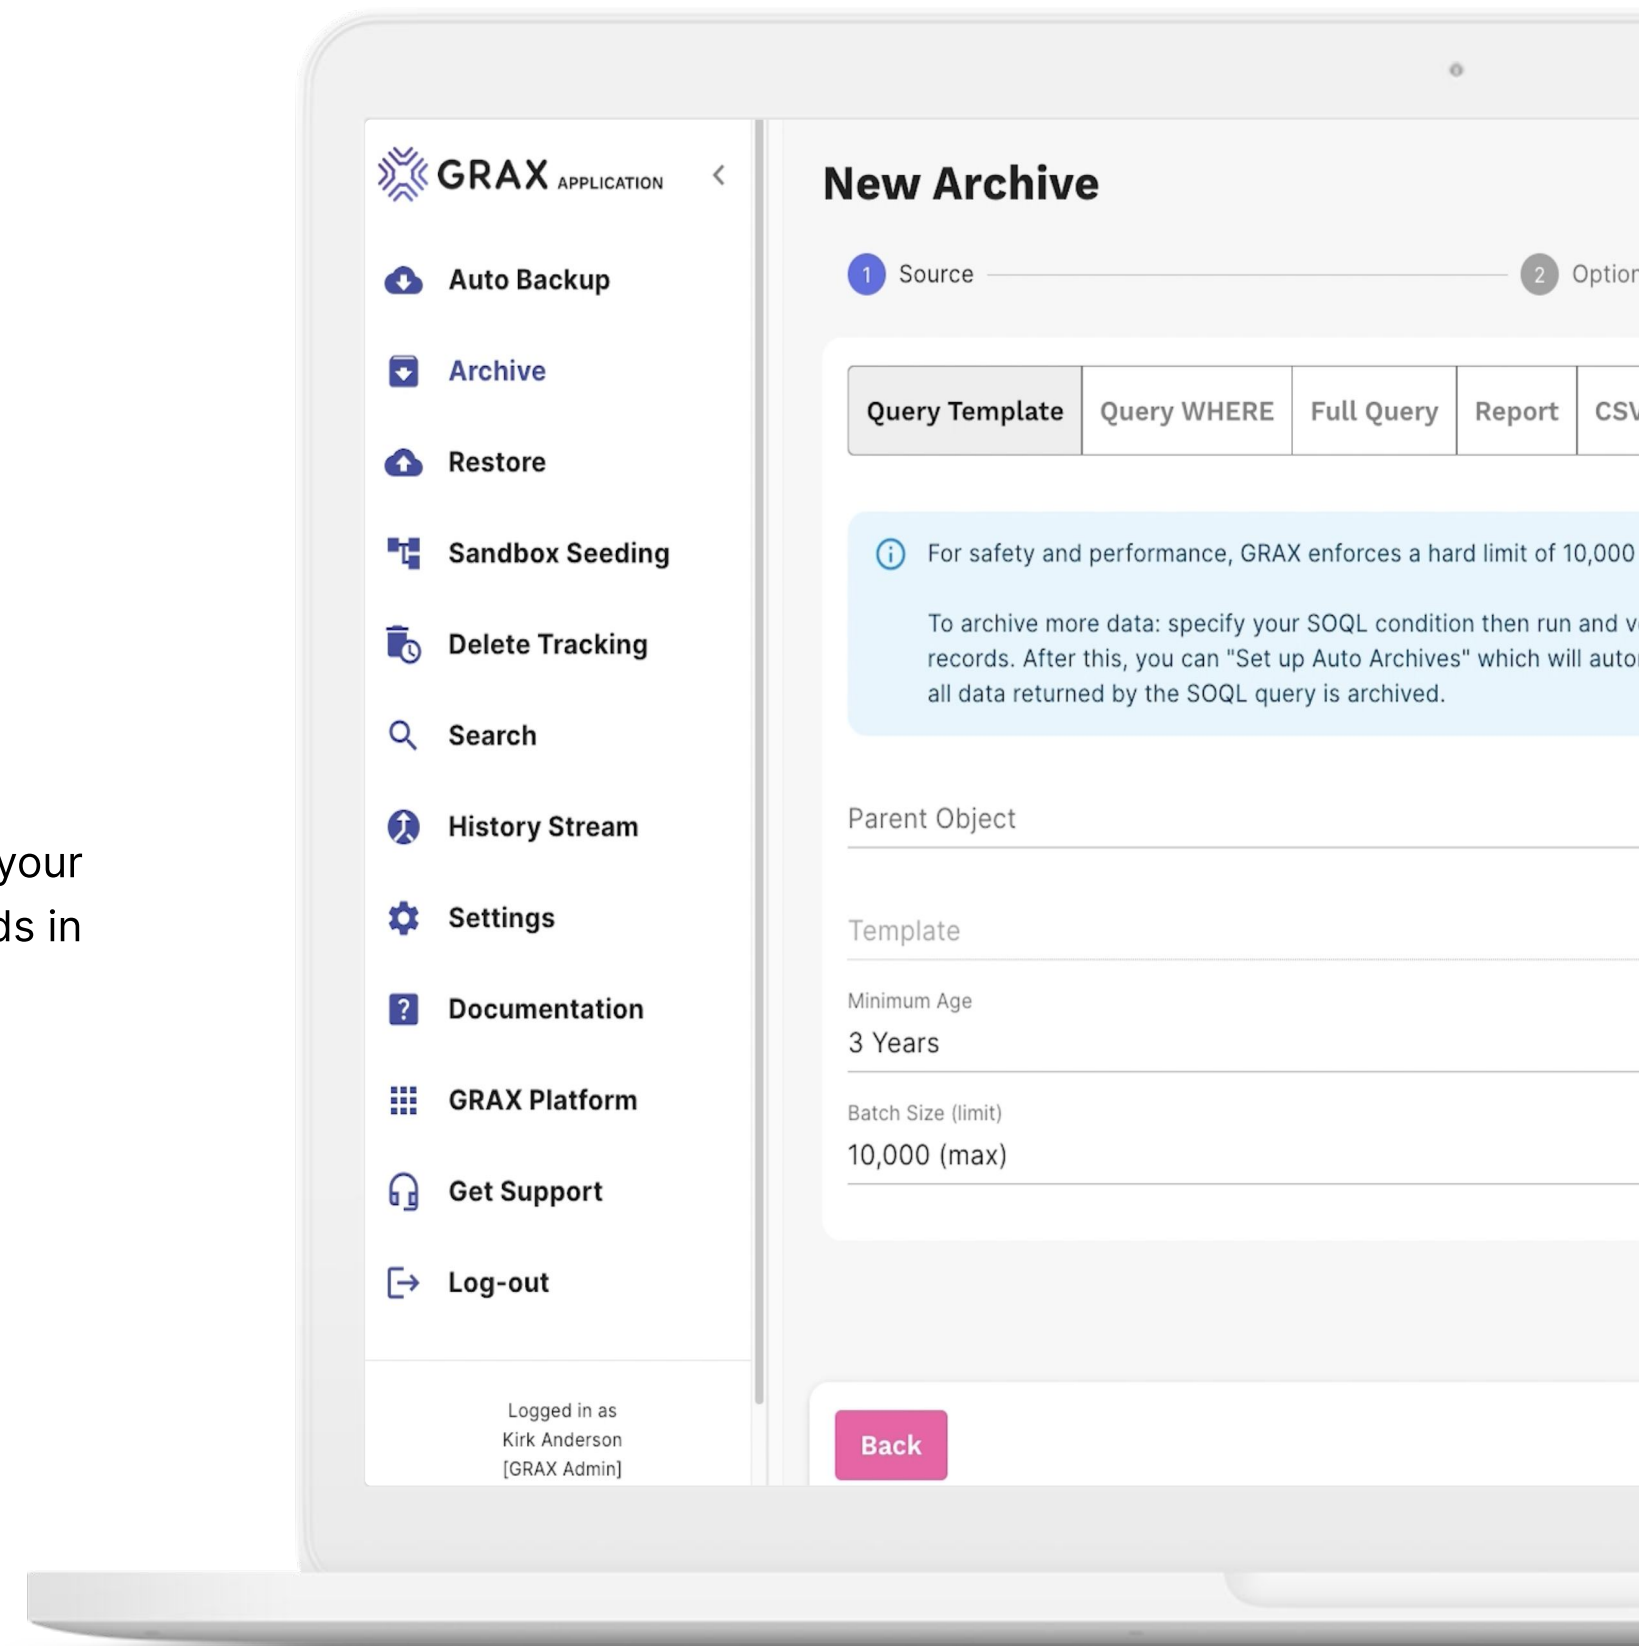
your
ds in

GRAX APPLICATION

Auto Backup

Archive

Restore

Sandbox Seeding

Delete Tracking

Search

History Stream

Settings

Documentation

GRAX Platform

Get Support

Log-out

Logged in as
Kirk Anderson
[GRAX Admin]

New Archive

1 Source

2 Optior

| Query Template | Query WHERE | Full Query | Report | CSV |
|---|---|---|---|---|

For safety and performance, GRAX enforces a hard limit of 10,000

To archive more data: specify your SOQL condition then run and v records. After this, you can "Set up Auto Archives" which will auto all data returned by the SOQL query is archived.

Parent Object

Template

Minimum Age
3 Years

Batch Size (limit)
10,000 (max)

Back